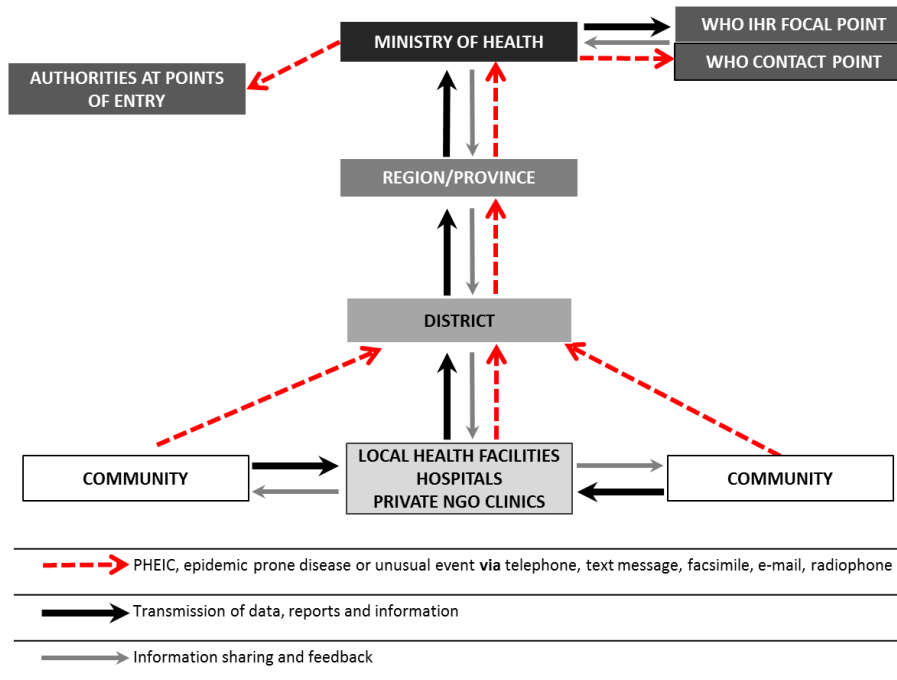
MINISTRY OF HEALTH

WHO IHR FOCAL POINT

WHO CONTACT POINT

AUTHORITIES AT POINTS OF ENTRY

REGION/PROVINCE

DISTRICT

COMMUNITY

LOCAL HEALTH FACILITIES
HOSPITALS
PRIVATE NGO CLINICS

COMMUNITY

PHEIC, epidemic prone disease or unusual event **via** telephone, text message, facsimile, e-mail, radiophone

Transmission of data, reports and information

Information sharing and feedback